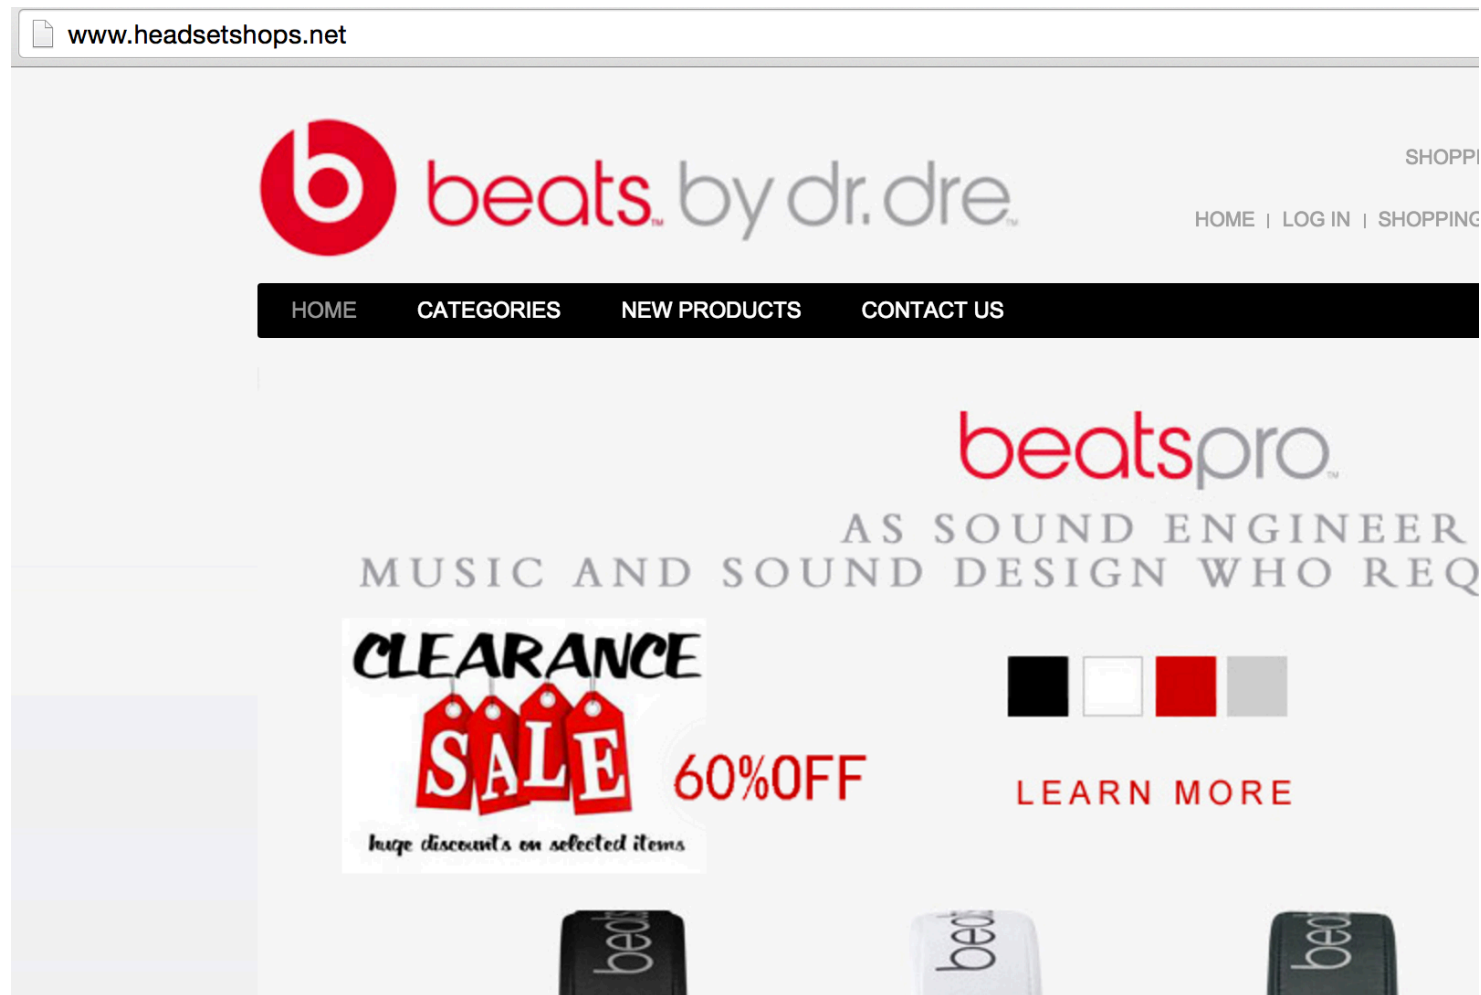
www.headsetshops.net

b beats by dr. dre

SHOPP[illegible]

HOME | LOG IN | SHOPPING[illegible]

HOME CATEGORIES NEW PRODUCTS CONTACT US

beatspro

AS SOUND ENGINEER
MUSIC AND SOUND DESIGN WHO REQ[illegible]

CLEARANCE
SALE
huge discounts on selected items

60%OFF

LEARN MORE

beat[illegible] beat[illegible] beat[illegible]